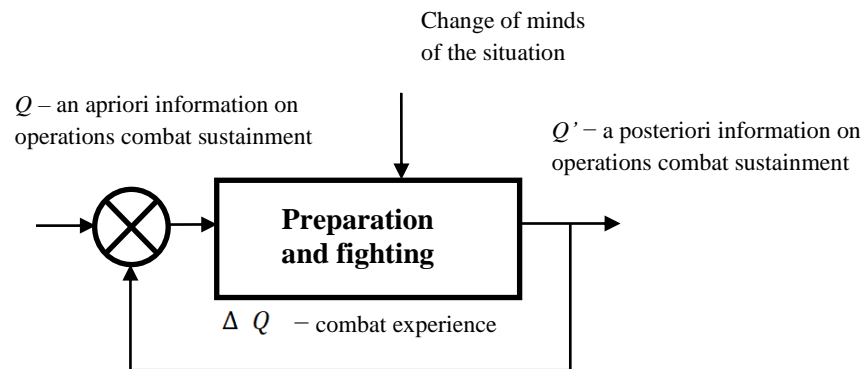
Change of minds of the situation

$Q$ – an apriori information on operations combat sustainment

$Q'$ − a posteriori information on operations combat sustainment

**Preparation and fighting**

$\Delta Q$ − combat experience